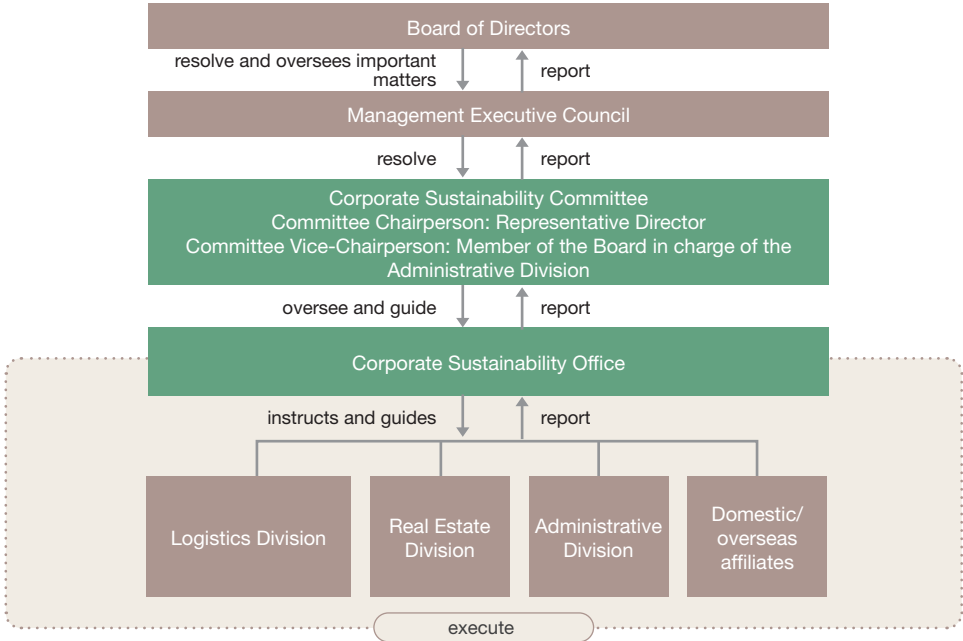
Board of Directors

resolve and oversees important matters

report

Management Executive Council

resolve

report

Corporate Sustainability Committee
Committee Chairperson: Representative Director
Committee Vice-Chairperson: Member of the Board in charge of the Administrative Division

oversee and guide

report

Corporate Sustainability Office

instructs and guides

report

Logistics Division

Real Estate Division

Administrative Division

Domestic/ overseas affiliates

execute